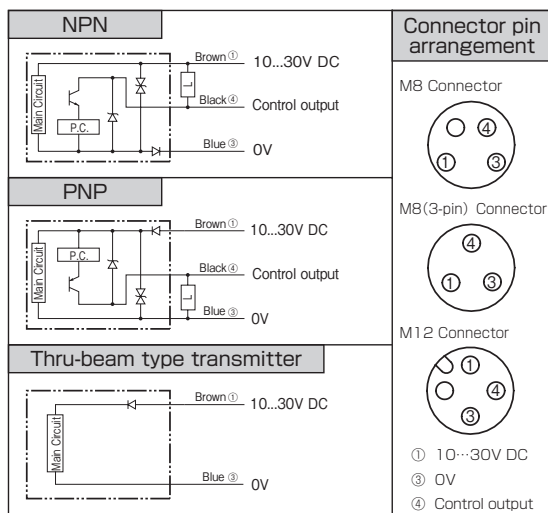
NPN

Main Circuit

P.C.

L

Brown①

10...30V DC

Black④

Control output

Blue③

0V

PNP

Main Circuit

P.C.

L

Brown①

10...30V DC

Black④

Control output

Blue③

0V

Thru-beam type transmitter

Main Circuit

Brown①

10...30V DC

Blue③

0V

Connector pin arrangement

M8 Connector

④

①

③

M8(3-pin) Connector

④

①

③

M12 Connector

①

④

③

① 10…30V DC

③ 0V

④ Control output